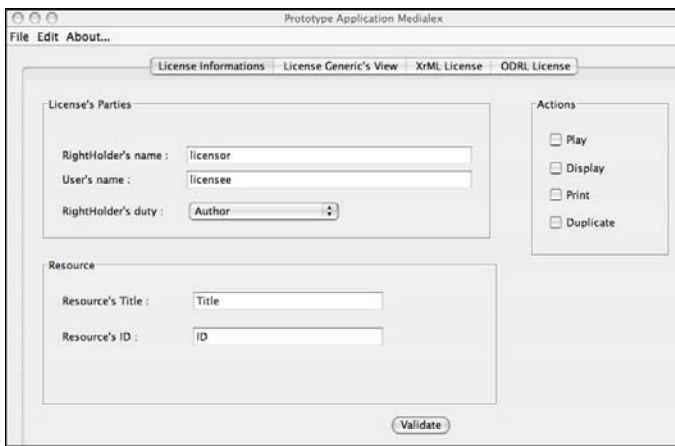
Prototype Application Medialex

File Edit About...

License Informations | License Generic's View | XrML License | ODRL License

License's Parties

RightHolder's name : licensor

User's name : licensee

RightHolder's duty : Author

Actions

Play

Display

Print

Duplicate

Resource

Resource's Title : Title

Resource's ID : ID

Validate